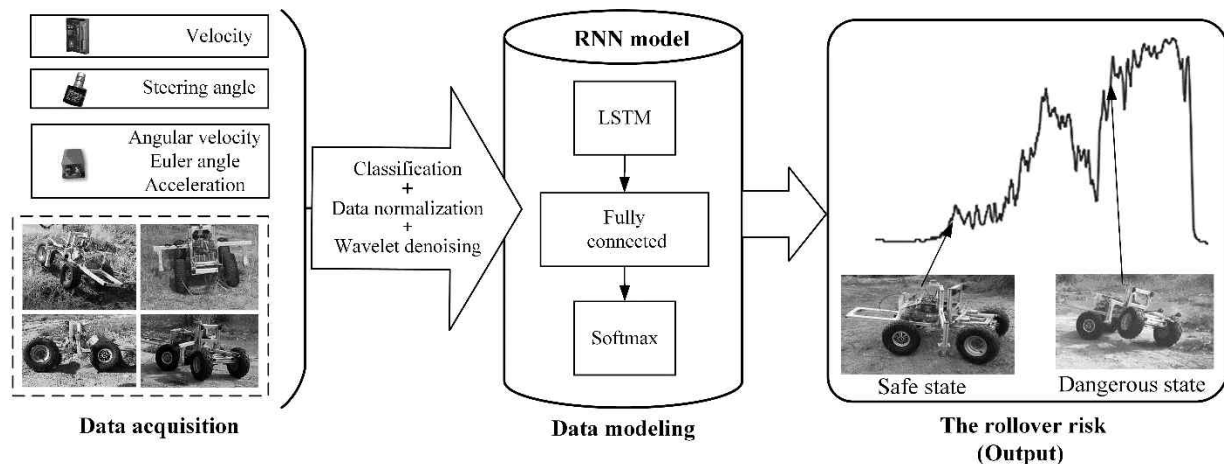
Velocity

Steering angle

Angular velocity
Euler angle
Acceleration

Data acquisition

Classification
+
Data normalization
+
Wavelet denoising

RNN model

LSTM

Fully connected

Softmax

Data modeling

Safe state

Dangerous state

The rollover risk
(Output)